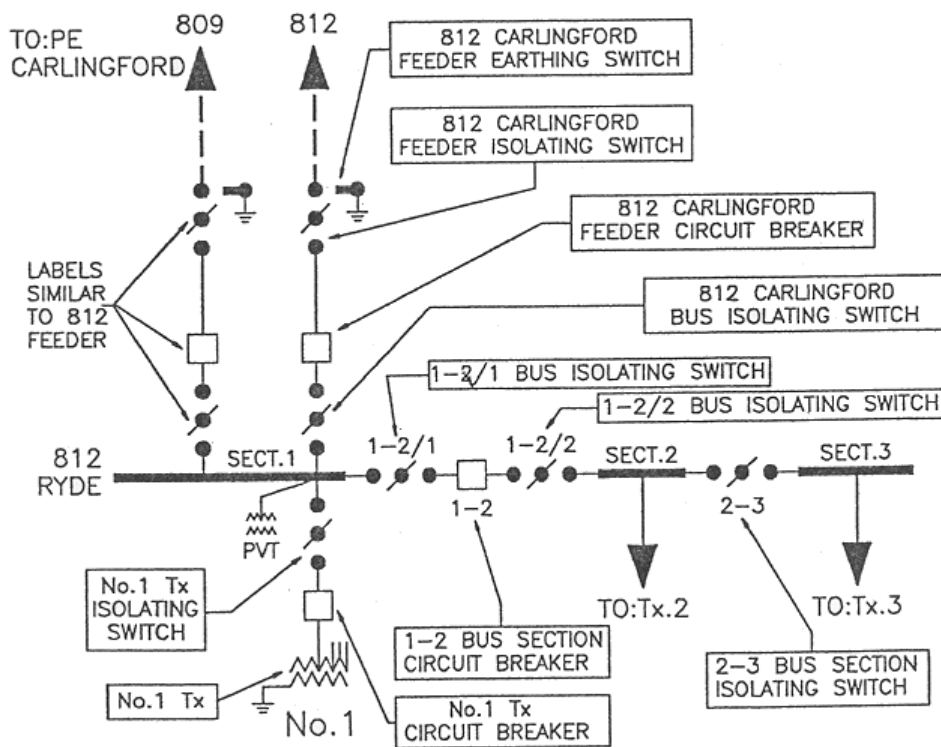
TO:PE CARLINGFORD

809

812

812 CARLINGFORD FEEDER EARTHING SWITCH

812 CARLINGFORD FEEDER ISOLATING SWITCH

812 CARLINGFORD FEEDER CIRCUIT BREAKER

LABELS SIMILAR TO 812 FEEDER

812 CARLINGFORD BUS ISOLATING SWITCH

1-2/1 BUS ISOLATING SWITCH

1-2/2 BUS ISOLATING SWITCH

812 RYDE

SECT.1

1-2/1

1-2/2

SECT.2

SECT.3

1-2

2-3

PVT

No.1 Tx ISOLATING SWITCH

TO:Tx.2

TO:Tx.3

1-2 BUS SECTION CIRCUIT BREAKER

2-3 BUS SECTION ISOLATING SWITCH

No.1 Tx

No.1

No.1 Tx CIRCUIT BREAKER